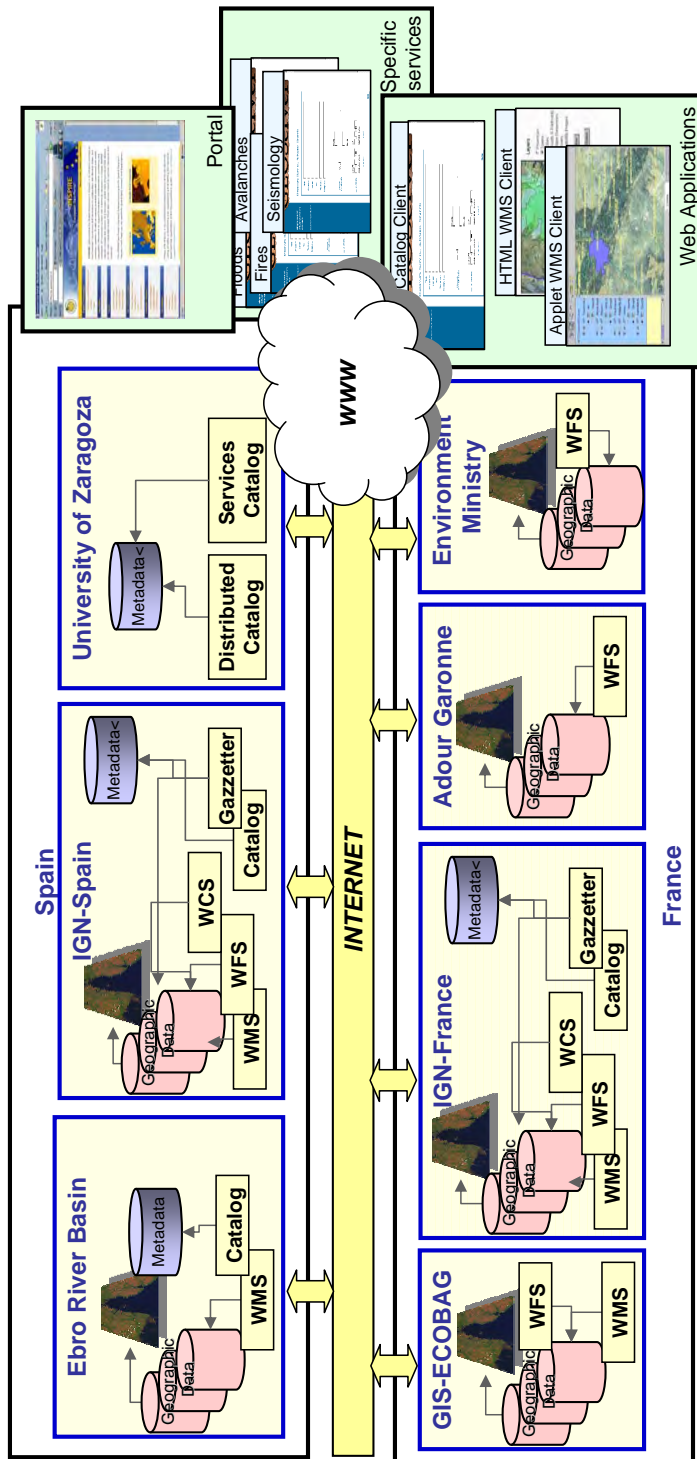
Portal

Specific services

Floods
Avalanches
Fires
Seismology

Web Applications

Catalog Client
HTML WMS Client
Applet WMS Client

WWW

INTERNET

Spain

University of Zaragoza
Metadata
Distributed Catalog
Services Catalog

IGN-Spain
Metadata
Geographic Data
WMS
WFS
WCS
Gazzetter
Catalog

Ebro River Basin
Metadata
Geographic Data
WMS
Catalog

France

Environment Ministry
Geographic Data
WFS

Adour Garonne
Geographic Data
WFS

IGN-France
Metadata
Geographic Data
WMS
WFS
WCS
Gazzetter
Catalog

GIS-ECOBAG
Geographic Data
WFS
WMS